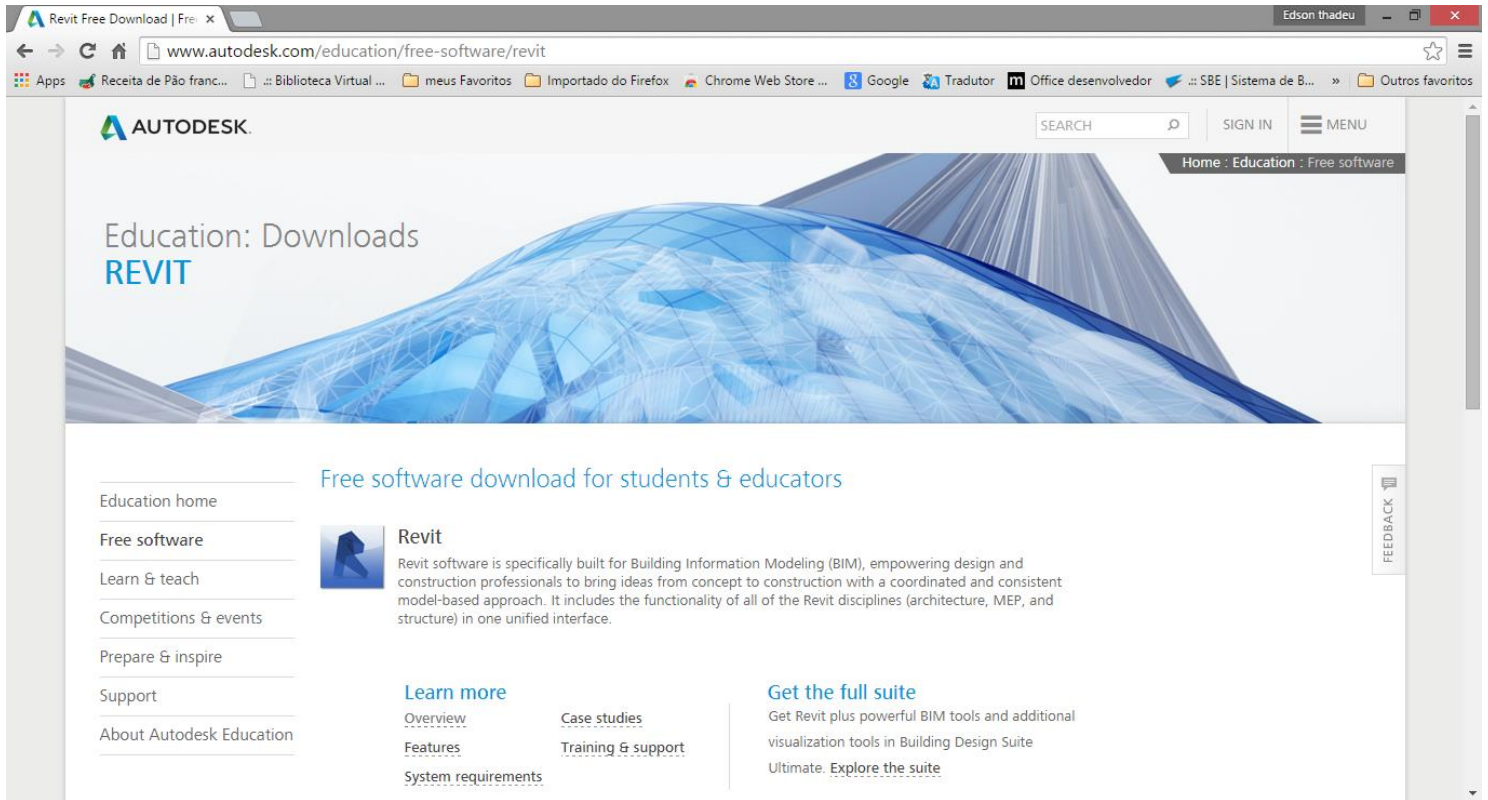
Revit Free Download | Fre ×

Edson thadeu

www.autodesk.com/education/free-software/revit

Apps Receita de Pão franc... .:: Biblioteca Virtual ... meus Favoritos Importado do Firefox Chrome Web Store ... Google Tradutor Office desenvolvedor .:: SBE | Sistema de B... » Outros favoritos

AUTODESK.

SEARCH SIGN IN MENU

Home : Education : Free software

Education: Downloads
REVIT

Free software download for students & educators

Education home
Free software
Learn & teach
Competitions & events
Prepare & inspire
Support
About Autodesk Education

Revit

Revit software is specifically built for Building Information Modeling (BIM), empowering design and construction professionals to bring ideas from concept to construction with a coordinated and consistent model-based approach. It includes the functionality of all of the Revit disciplines (architecture, MEP, and structure) in one unified interface.

Learn more
Overview
Features
System requirements
Case studies
Training & support

Get the full suite
Get Revit plus powerful BIM tools and additional visualization tools in Building Design Suite Ultimate. Explore the suite

FEEDBACK